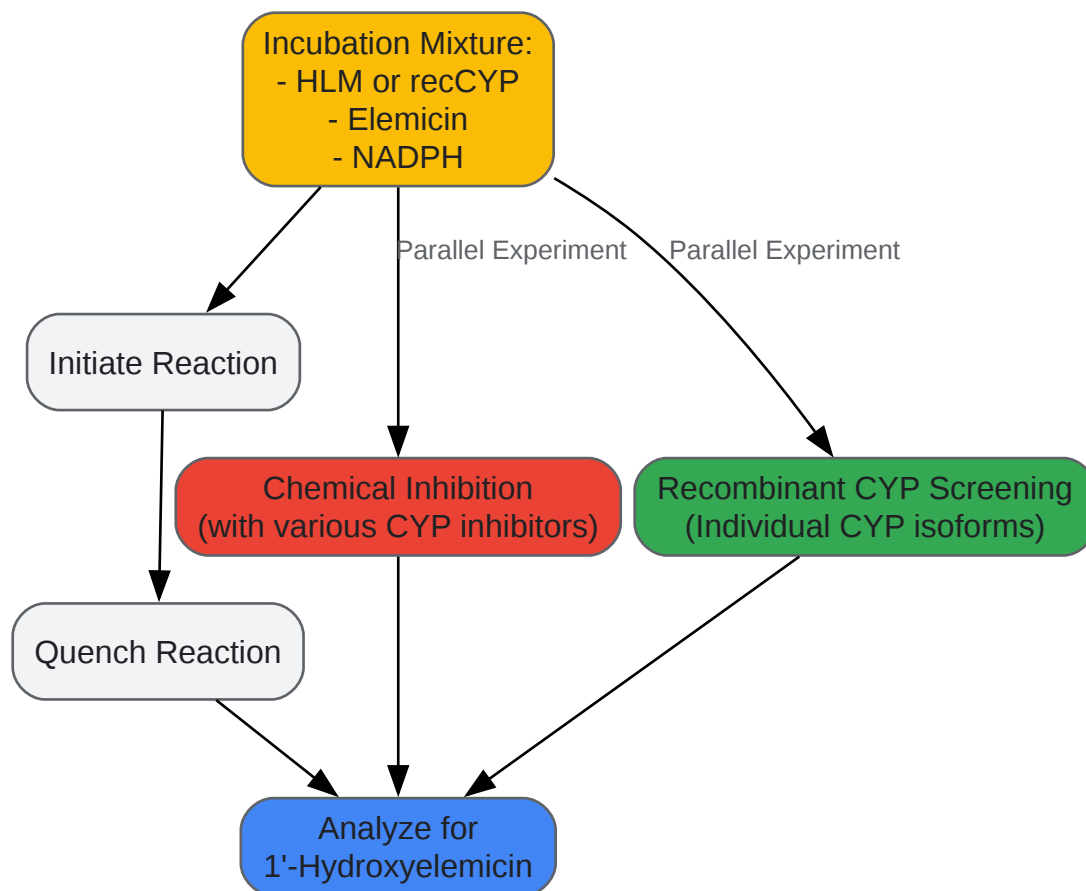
Incubation Mixture:
- HLM or recCYP
- Elemicin
- NADPH

Parallel Experiment

Parallel Experiment

Initiate Reaction

Chemical Inhibition
(with various CYP inhibitors)

Recombinant CYP Screening
(Individual CYP isoforms)

Quench Reaction

Analyze for
1'-Hydroxyelemicin